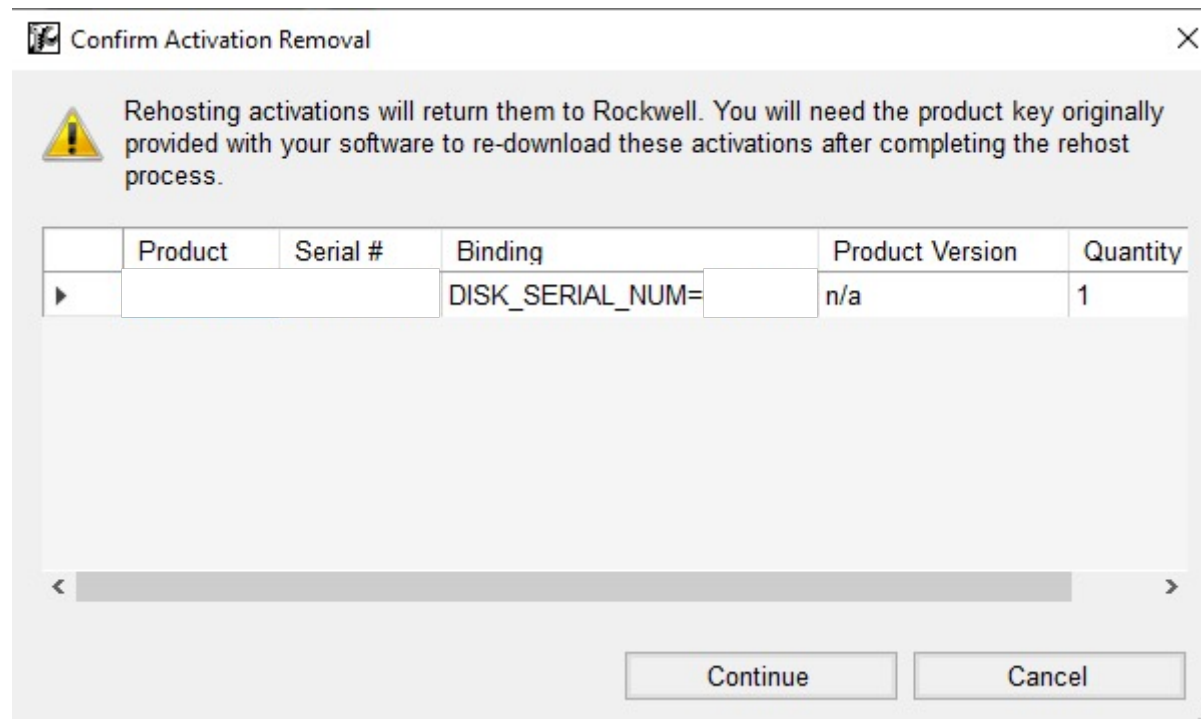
Confirm Activation Removal

Rehosting activations will return them to Rockwell. You will need the product key originally provided with your software to re-download these activations after completing the rehost process.

| | Product | Serial # | Binding | Product Version | Quantity |
|---|---|---|---|---|---|
| ▸ | | | DISK_SERIAL_NUM= | n/a | 1 |

Continue

Cancel